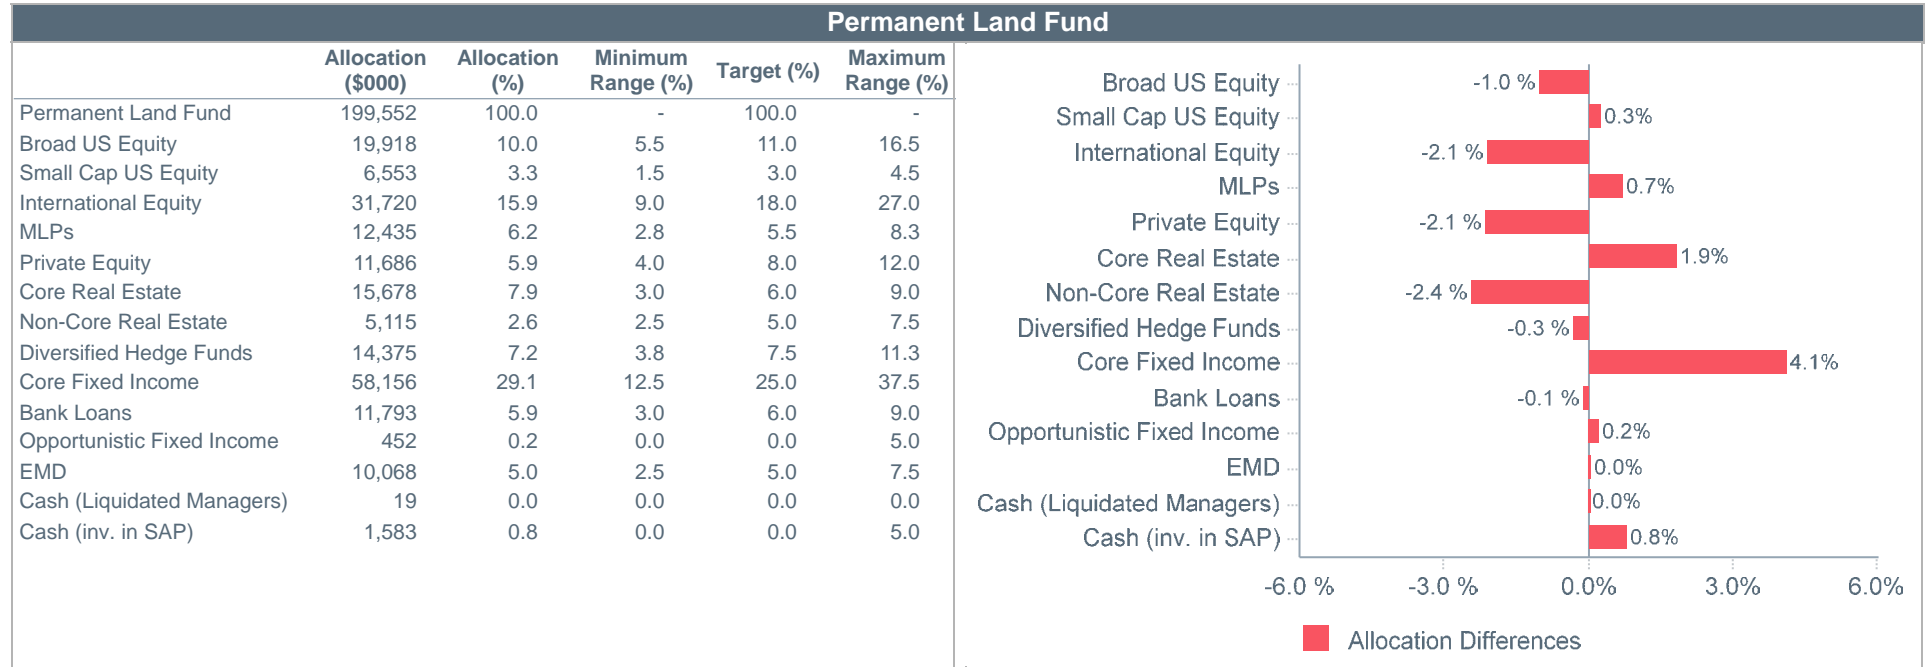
Permanent Land Fund

| | Allocation ($000) | Allocation (%) | Minimum Range (%) | Target (%) | Maximum Range (%) |
|---|---|---|---|---|---|
| Permanent Land Fund | 199,552 | 100.0 | - | 100.0 | - |
| Broad US Equity | 19,918 | 10.0 | 5.5 | 11.0 | 16.5 |
| Small Cap US Equity | 6,553 | 3.3 | 1.5 | 3.0 | 4.5 |
| International Equity | 31,720 | 15.9 | 9.0 | 18.0 | 27.0 |
| MLPs | 12,435 | 6.2 | 2.8 | 5.5 | 8.3 |
| Private Equity | 11,686 | 5.9 | 4.0 | 8.0 | 12.0 |
| Core Real Estate | 15,678 | 7.9 | 3.0 | 6.0 | 9.0 |
| Non-Core Real Estate | 5,115 | 2.6 | 2.5 | 5.0 | 7.5 |
| Diversified Hedge Funds | 14,375 | 7.2 | 3.8 | 7.5 | 11.3 |
| Core Fixed Income | 58,156 | 29.1 | 12.5 | 25.0 | 37.5 |
| Bank Loans | 11,793 | 5.9 | 3.0 | 6.0 | 9.0 |
| Opportunistic Fixed Income | 452 | 0.2 | 0.0 | 0.0 | 5.0 |
| EMD | 10,068 | 5.0 | 2.5 | 5.0 | 7.5 |
| Cash (Liquidated Managers) | 19 | 0.0 | 0.0 | 0.0 | 0.0 |
| Cash (inv. in SAP) | 1,583 | 0.8 | 0.0 | 0.0 | 5.0 |

Broad US Equity -1.0 %
Small Cap US Equity 0.3%
International Equity -2.1 %
MLPs 0.7%
Private Equity -2.1 %
Core Real Estate 1.9%
Non-Core Real Estate -2.4 %
Diversified Hedge Funds -0.3 %
Core Fixed Income 4.1%
Bank Loans -0.1 %
Opportunistic Fixed Income 0.2%
EMD 0.0%
Cash (Liquidated Managers) 0.0%
Cash (inv. in SAP) 0.8%

-6.0 % -3.0 % 0.0% 3.0% 6.0%

Allocation Differences